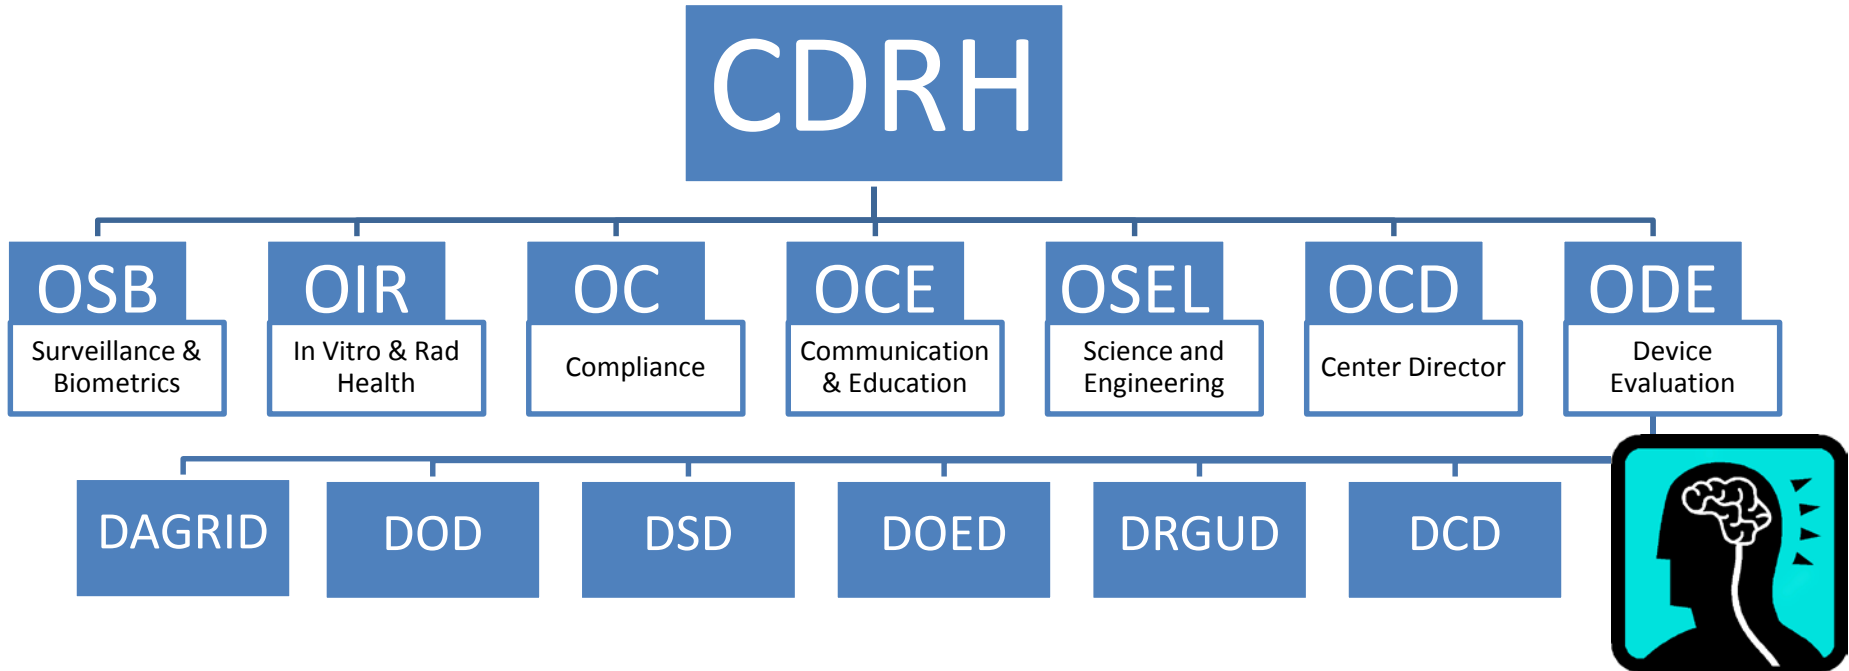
CDRH

OSB
Surveillance & Biometrics

OIR
In Vitro & Rad Health

OC
Compliance

OCE
Communication & Education

OSEL
Science and Engineering

OCD
Center Director

ODE
Device Evaluation

DAGRID

DOD

DSD

DOED

DRGUD

DCD